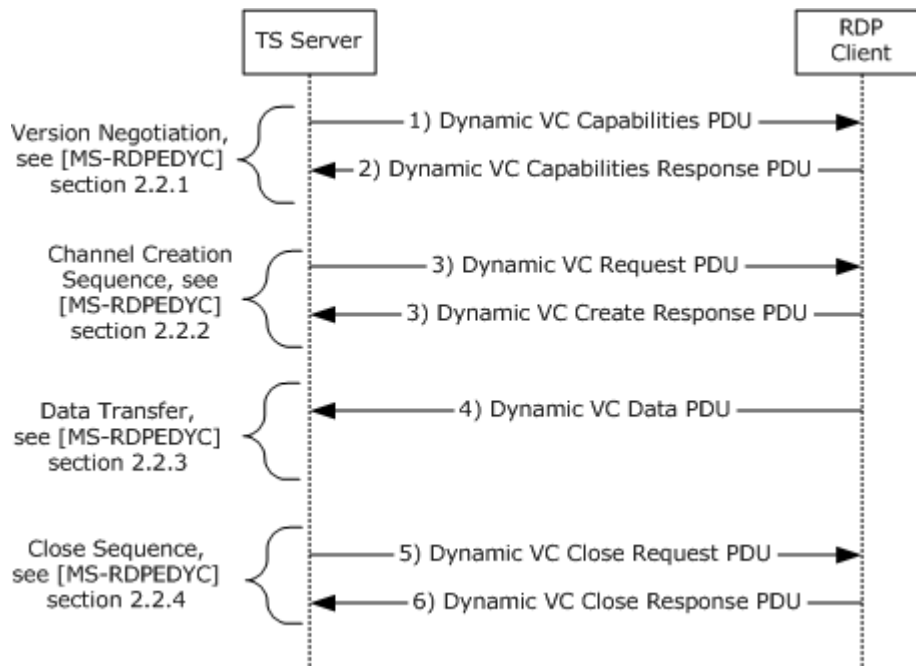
TS Server

RDP Client

Version Negotiation, see [MS-RDPEDYC] section 2.2.1

1) Dynamic VC Capabilities PDU

2) Dynamic VC Capabilities Response PDU

Channel Creation Sequence, see [MS-RDPEDYC] section 2.2.2

3) Dynamic VC Request PDU

3) Dynamic VC Create Response PDU

Data Transfer, see [MS-RDPEDYC] section 2.2.3

4) Dynamic VC Data PDU

Close Sequence, see [MS-RDPEDYC] section 2.2.4

5) Dynamic VC Close Request PDU

6) Dynamic VC Close Response PDU